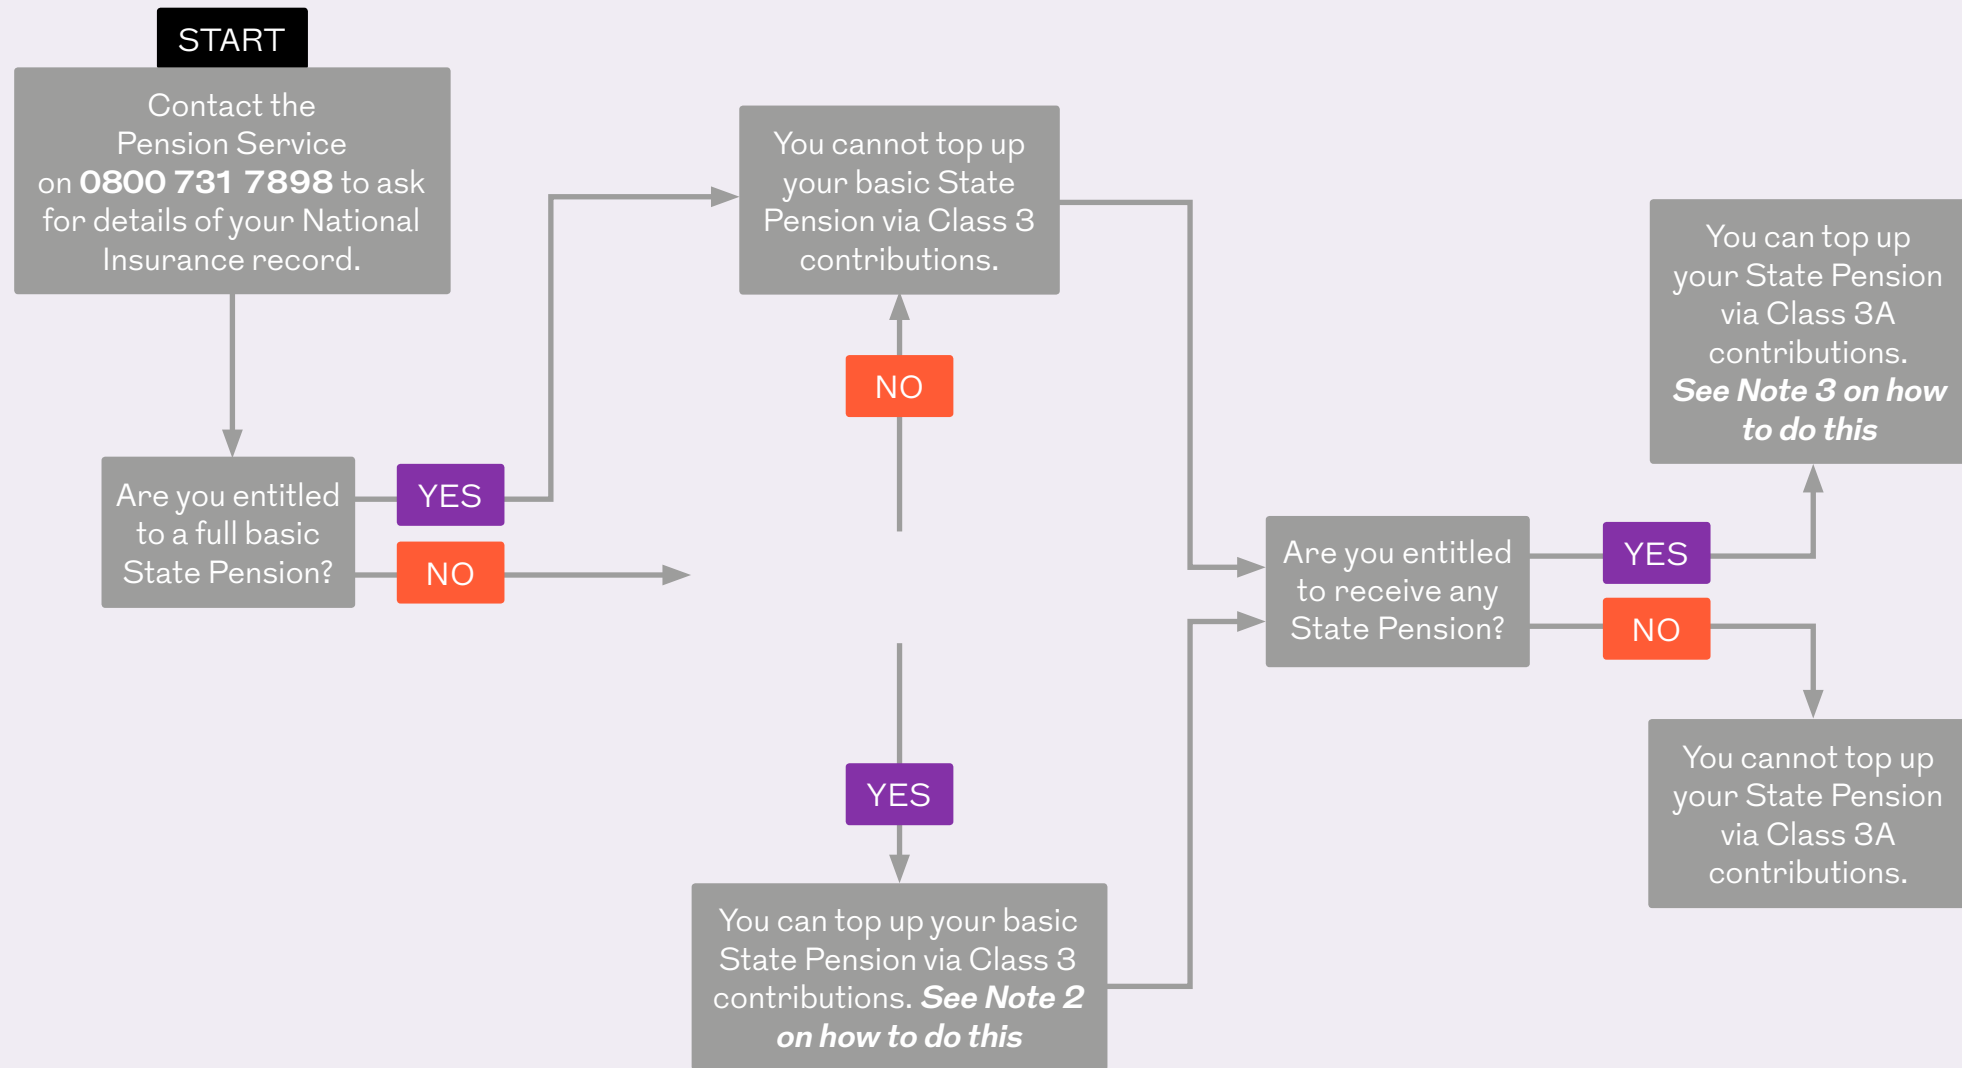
START

Contact the Pension Service on **0800 731 7898** to ask for details of your National Insurance record.

Are you entitled to a full basic State Pension?

YES

NO

You cannot top up your basic State Pension via Class 3 contributions.

NO

YES

You can top up your basic State Pension via Class 3 contributions. ***See Note 2 on how to do this***

Are you entitled to receive any State Pension?

YES

NO

You can top up your State Pension via Class 3A contributions. ***See Note 3 on how to do this***

You cannot top up your State Pension via Class 3A contributions.